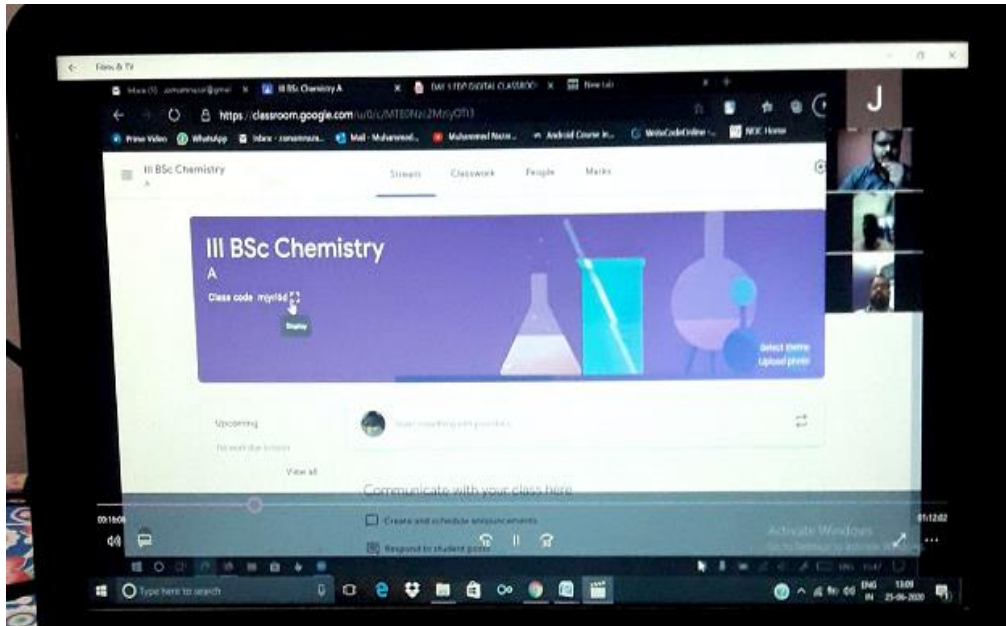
Films & TV

Inbox (5) - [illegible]@gmail × III BSc Chemistry A × DAY 1 FDP DIGITAL CLASSROO × New tab

https://classroom.google.com/u/0/c/MTE0Nzc2MzIyOTI3

Prime Video WhatsApp Inbox - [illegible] Mail - Muhammed... Muhammed Nazar... Android Course in... WriteCodeOnline -... NIOC Home

J

III BSc Chemistry
A

Stream Classwork People Marks

III BSc Chemistry
A
Class code mjyt6d
Display

Select theme
Upload photo

Upcoming
No work due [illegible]
View all

Share something with your class

Communicate with your class here

Create and schedule announcements

Respond to student posts

00:18:06

01:12:02

Activate Windows
Go to Settings to activate Windows.

Type here to search

ENG IN 13:09 25-06-2020